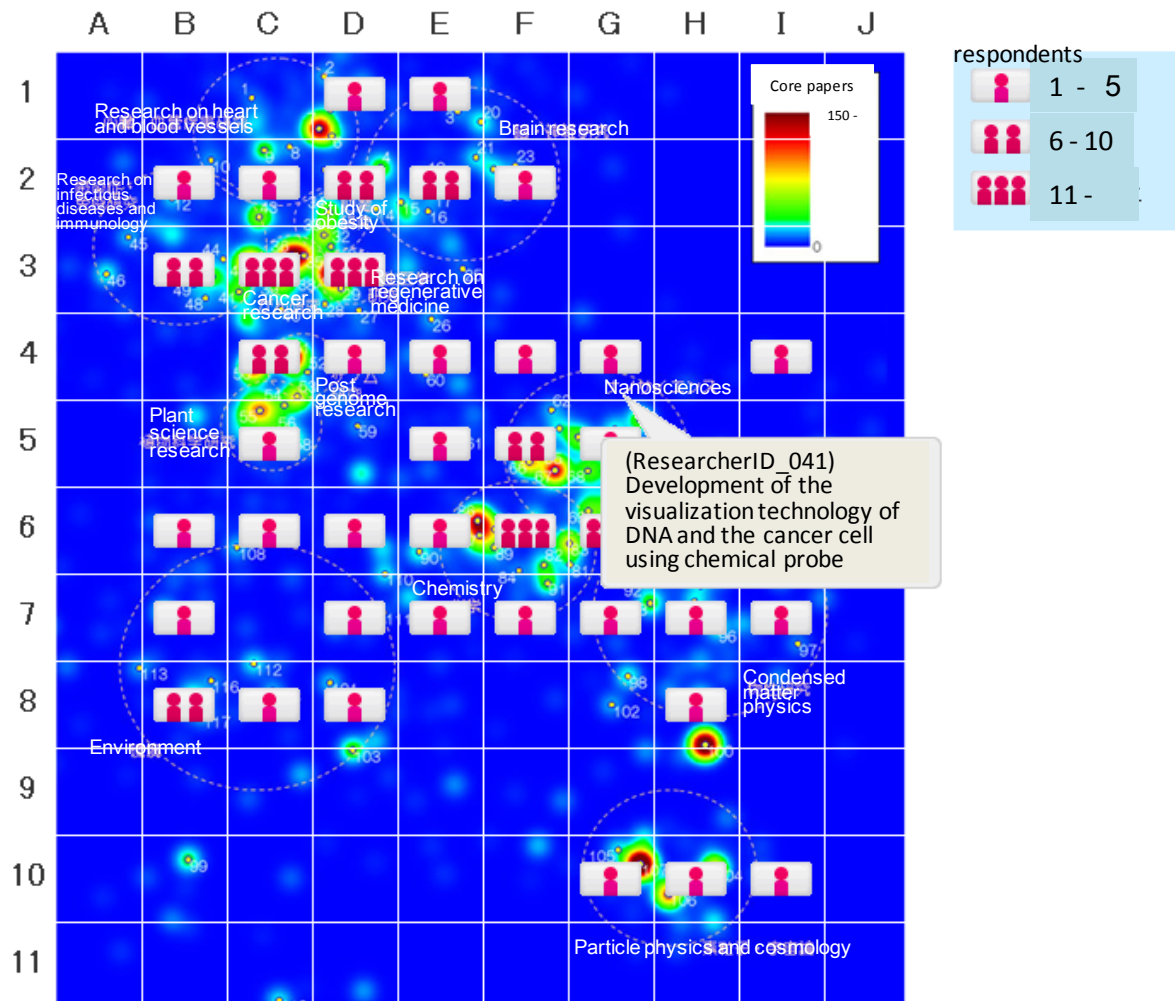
A B C D E F G H I J

1 2 3 4 5 6 7 8 9 10 11

respondents
1 - 5
6 - 10
11 -

Core papers
150 -
0

Research on heart and blood vessels
Brain research
Research on infectious diseases and immunology
Study of obesity
Cancer research
Research on regenerative medicine
Post genome research
Plant science research
Nanosciences
(ResearcherID_041) Development of the visualization technology of DNA and the cancer cell using chemical probe
Chemistry
Condensed matter physics
Environment
Particle physics and cosmology

2 1 3 20 23 21 10 8 12 15 17 16 45 46 44 49 48 26 27 60 59 108 90 89 84 82 81 92 96 97 113 116 112 117 98 102 101 103 100 105 104 106 99